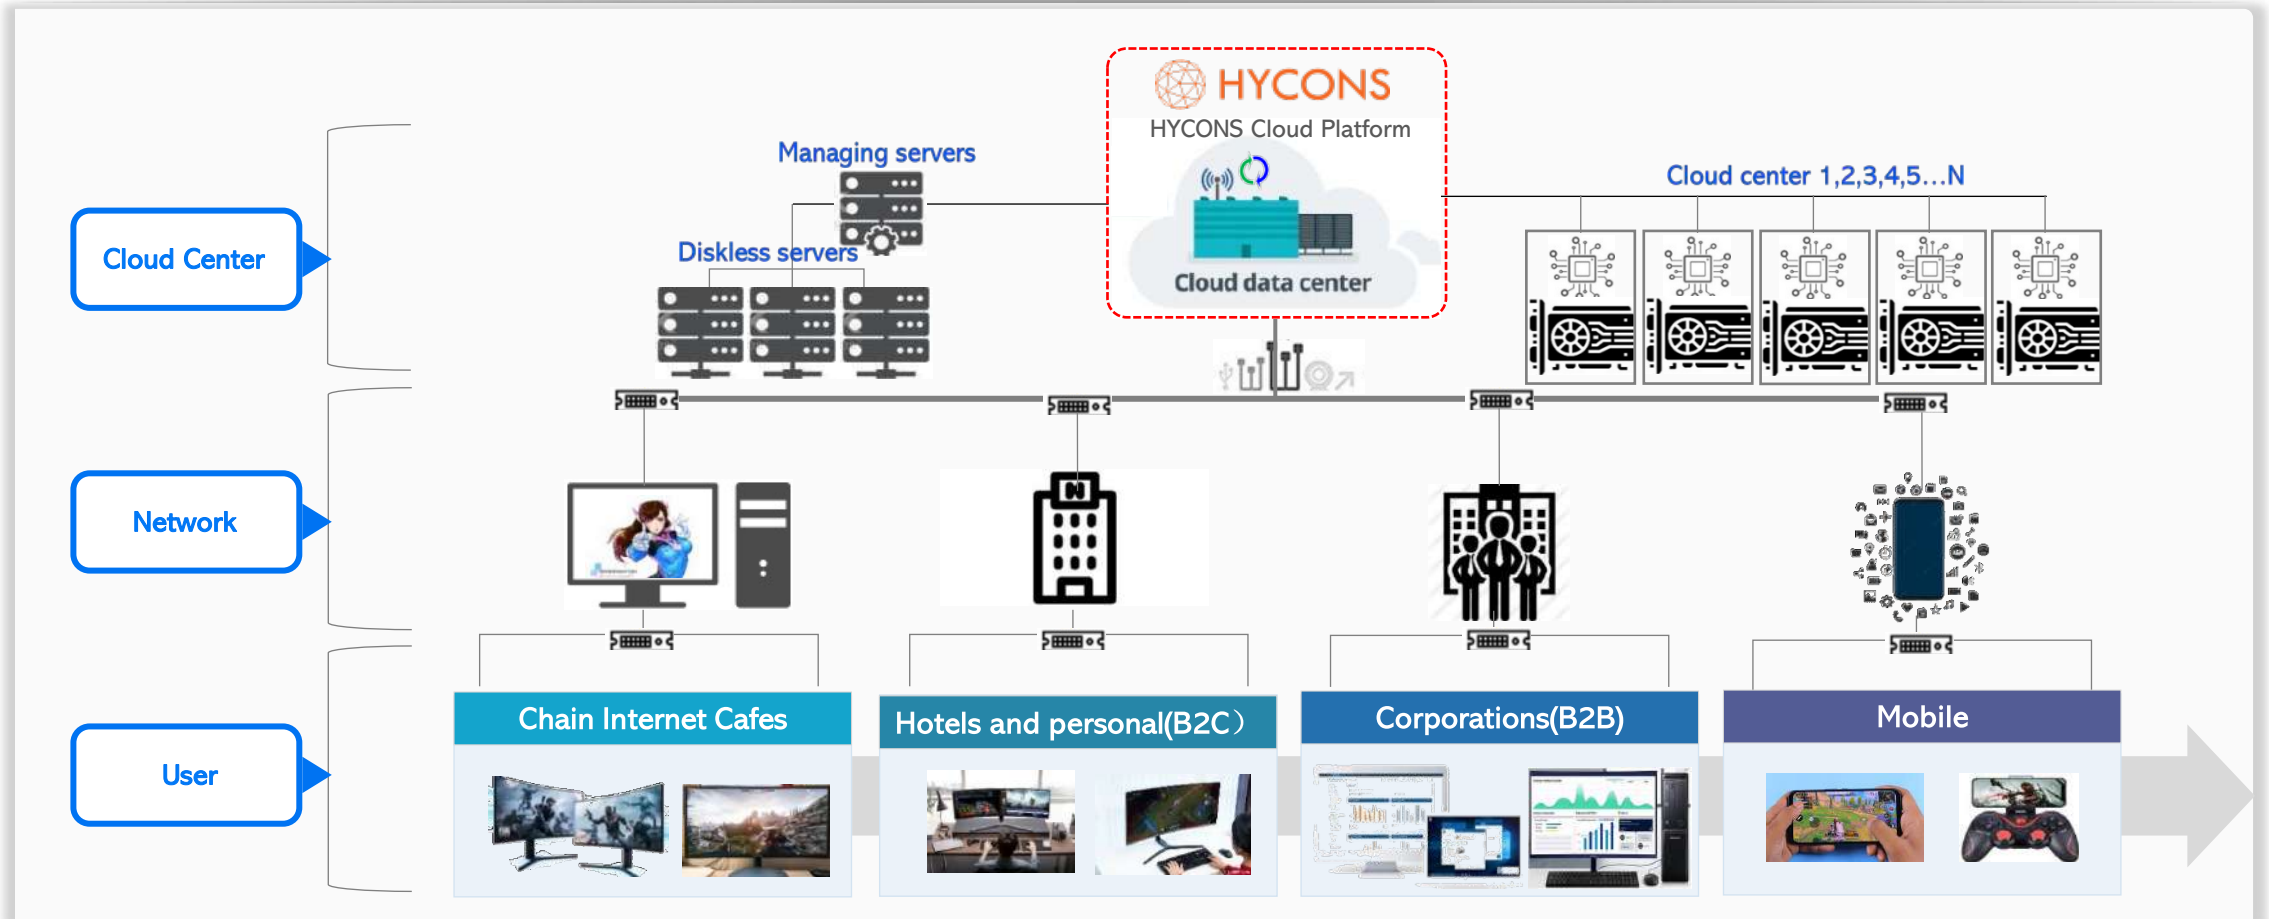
HYCONS
HYCONS Cloud Platform
Cloud data center

Managing servers
Diskless servers
Cloud center 1,2,3,4,5…N

Cloud Center
Network
User

Chain Internet Cafes
Hotels and personal(B2C)
Corporations(B2B)
Mobile